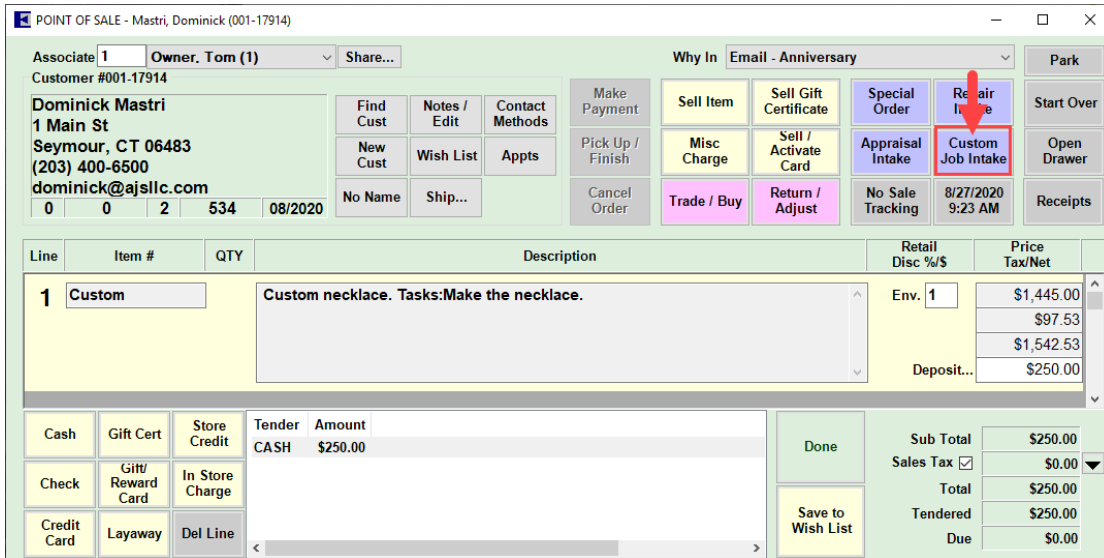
POINT OF SALE - Mastri, Dominick (001-17914)

Associate 1 Owner, Tom (1) Share...

Customer #001-17914

Dominick Mastri
1 Main St
Seymour, CT 06483
(203) 400-6500
dominick@ajsllc.com

| 0 | 0 | 2 | 534 | 08/2020 |
|---|---|---|---|---|

Find Cust
Notes / Edit
Contact Methods
New Cust
Wish List
Appts
No Name
Ship...

Why In Email - Anniversary

Make Payment
Sell Item
Sell Gift Certificate
Special Order
Re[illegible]
Park
Start Over
Pick Up / Finish
Misc Charge
Sell / Activate Card
Appraisal Intake
Custom Job Intake
Open Drawer
Cancel Order
Trade / Buy
Return / Adjust
No Sale Tracking
8/27/2020 9:23 AM
Receipts

| Line | Item # | QTY | Description | Retail Disc %/$ | Price Tax/Net |
|---|---|---|---|---|---|
| 1 | Custom | | Custom necklace. Tasks:Make the necklace. | Env. 1 | $1,445.00 |
| | | | | | $97.53 |
| | | | | | $1,542.53 |
| | | | | Deposit... | $250.00 |

Cash
Gift Cert
Store Credit
Check
Gift/ Reward Card
In Store Charge
Credit Card
Layaway
Del Line

| Tender | Amount |
|---|---|
| CASH | $250.00 |

Done
Save to Wish List

Sub Total $250.00
Sales Tax $0.00
Total $250.00
Tendered $250.00
Due $0.00